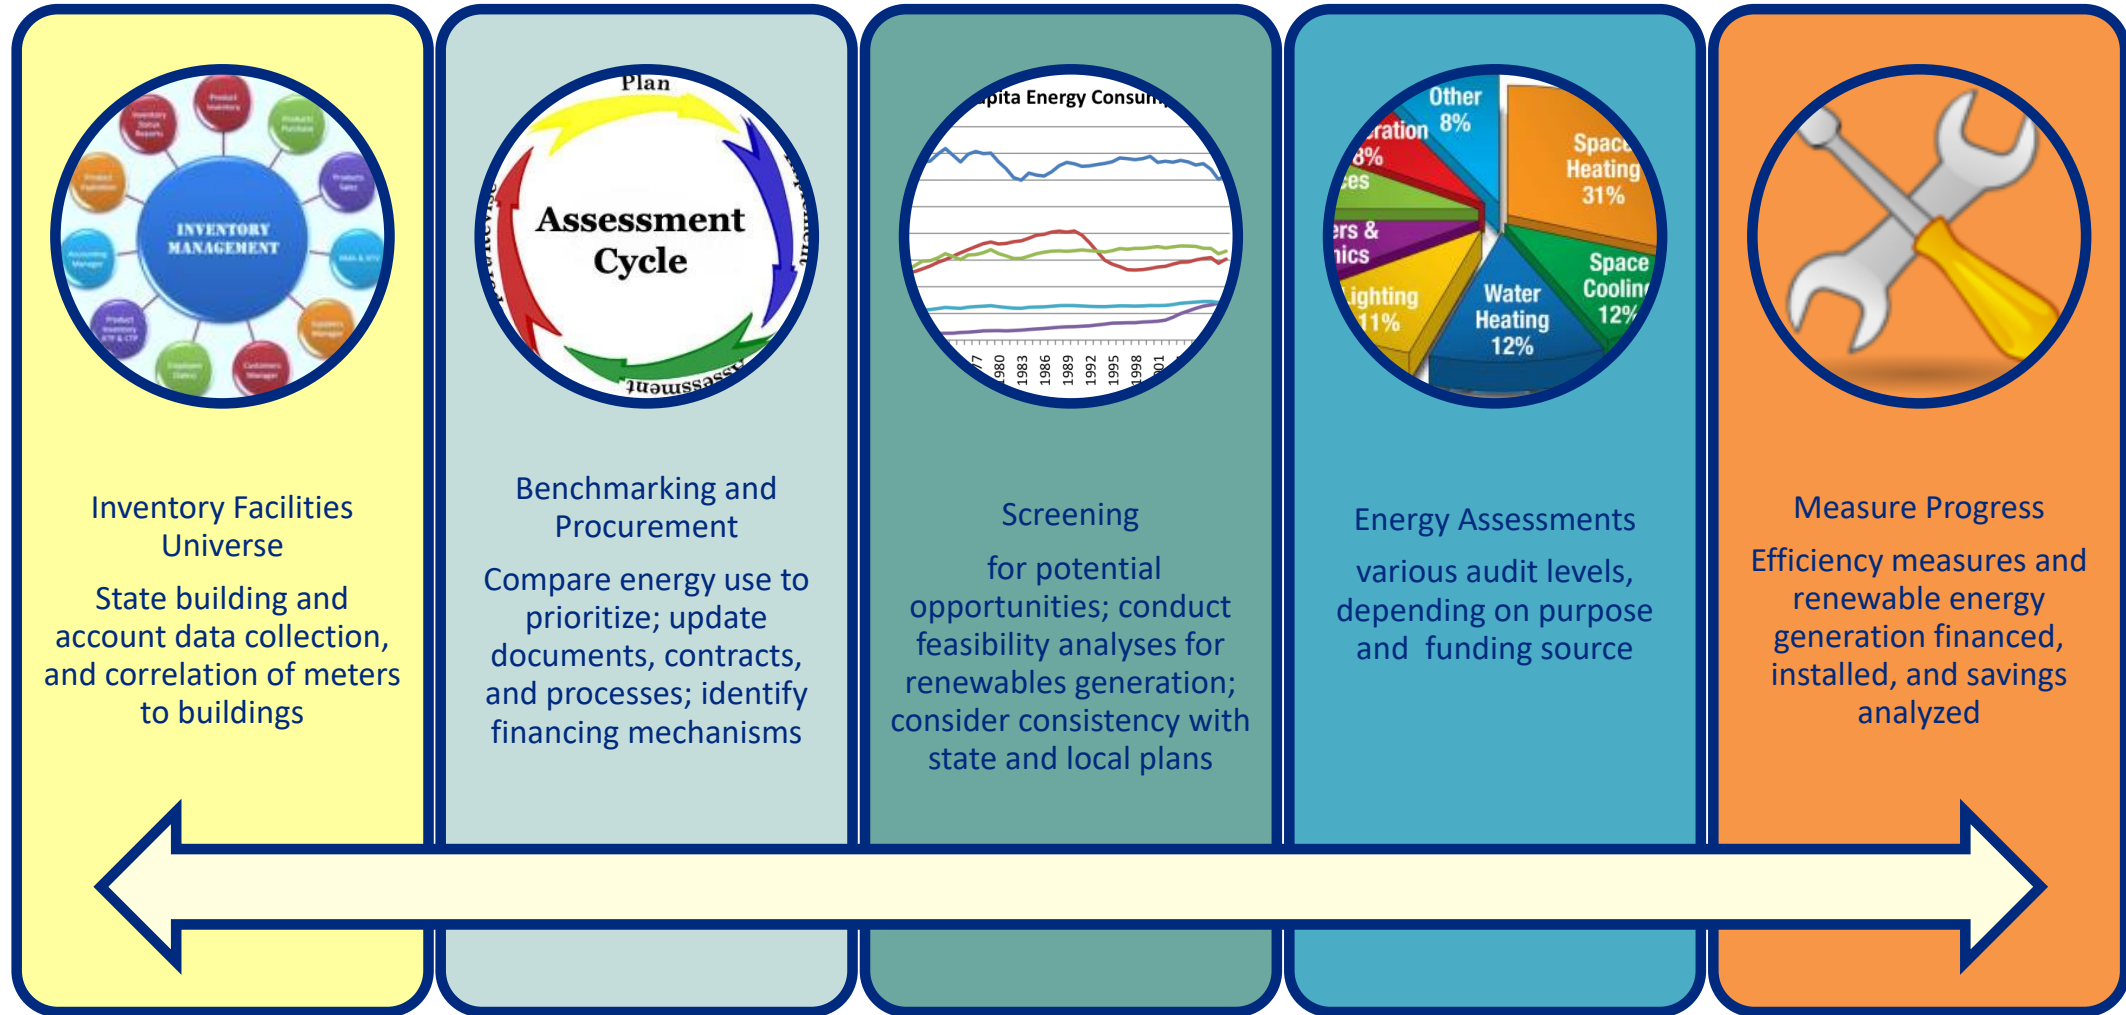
INVENTORY MANAGEMENT

Inventory Facilities Universe

State building and account data collection, and correlation of meters to buildings

Plan

Assessment Cycle

Benchmarking and Procurement

Compare energy use to prioritize; update documents, contracts, and processes; identify financing mechanisms

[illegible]pita Energy Consum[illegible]

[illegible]7 1980 1983 1986 1989 1992 1995 1998 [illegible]01

Screening

for potential opportunities; conduct feasibility analyses for renewables generation; consider consistency with state and local plans

Other 8%

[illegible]ration 8%

Space Heating 31%

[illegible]es

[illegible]rs & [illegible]nics

Space Coolin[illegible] 12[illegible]

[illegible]ighting 11%

Water Heating 12%

Energy Assessments

various audit levels, depending on purpose and funding source

Measure Progress

Efficiency measures and renewable energy generation financed, installed, and savings analyzed